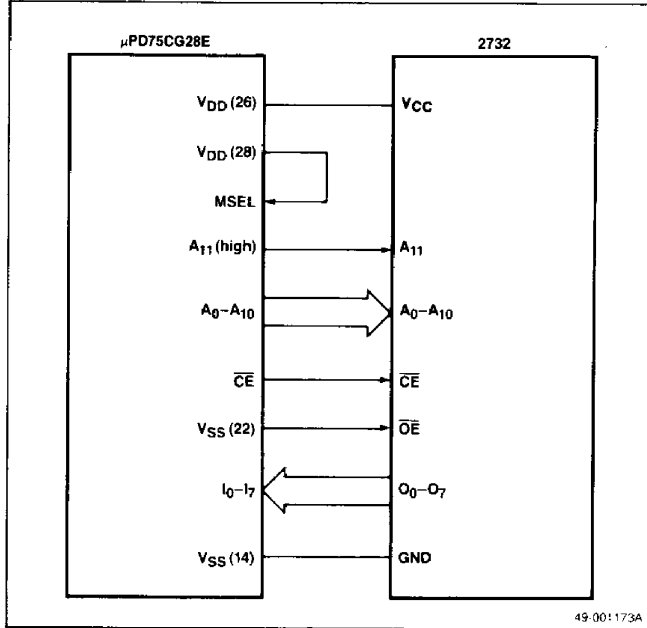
μPD75CG28E

2732

$V_{DD}$ (26)

$V_{CC}$

$V_{DD}$ (28)

MSEL

$A_{11}$ (high)

$A_{11}$

$A_0$–$A_{10}$

$A_0$–$A_{10}$

$\overline{CE}$

$\overline{CE}$

$V_{SS}$ (22)

$\overline{OE}$

$I_0$–$I_7$

$O_0$–$O_7$

$V_{SS}$ (14)

GND

49-001173A